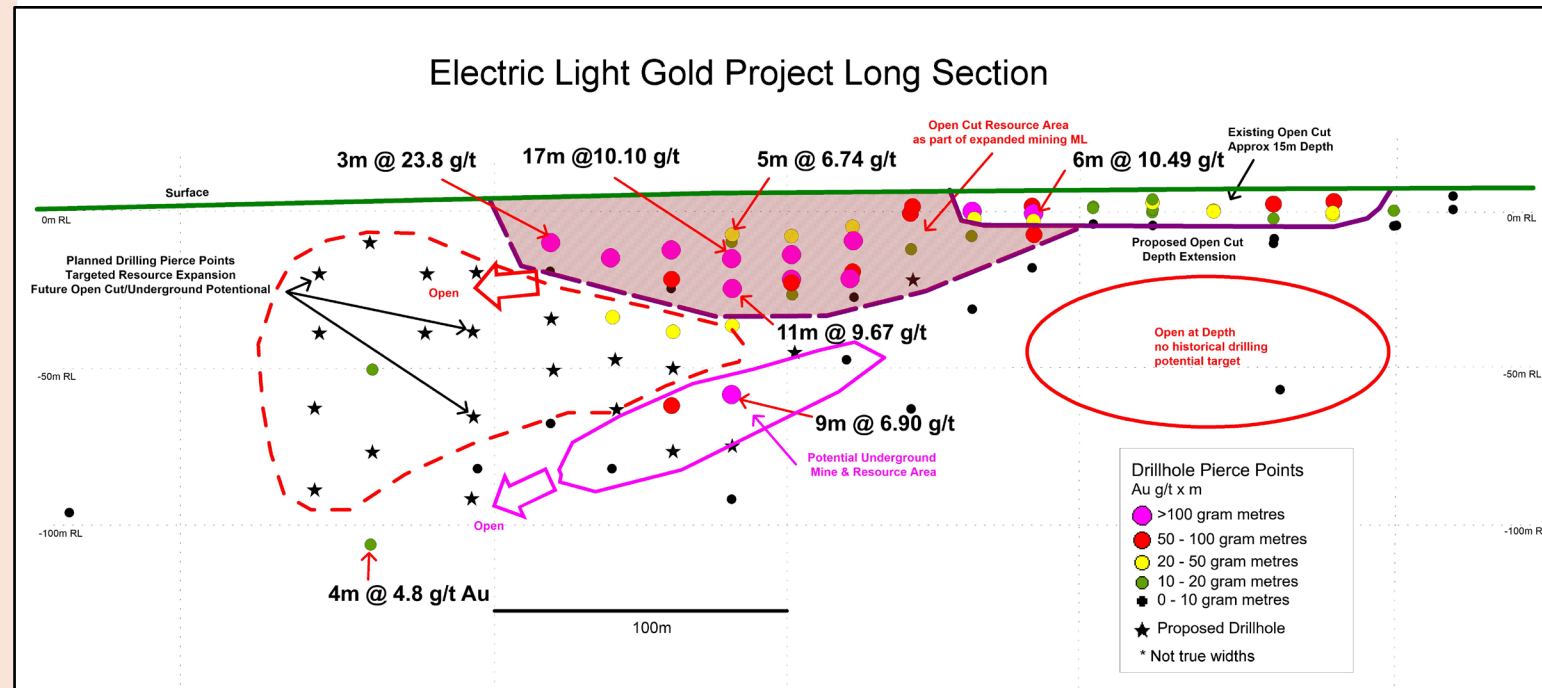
Electric Light Gold Project Long Section

Open Cut Resource Area
as part of expanded mining ML

Existing Open Cut
Approx 15m Depth

3m @ 23.8 g/t

17m @10.10 g/t

5m @ 6.74 g/t

6m @ 10.49 g/t

Surface

0m RL

0m RL

Proposed Open Cut
Depth Extension

Planned Drilling Pierce Points
Targeted Resource Expansion
Future Open Cut/Underground Potentional

Open

11m @ 9.67 g/t

Open at Depth
no historical drilling
potential target

-50m RL

-50m RL

9m @ 6.90 g/t

Potential Underground
Mine & Resource Area

Drillhole Pierce Points
Au g/t x m
>100 gram metres
50 - 100 gram metres
20 - 50 gram metres
10 - 20 gram metres
0 - 10 gram metres
Proposed Drillhole
* Not true widths

Open

-100m RL

-100m R

4m @ 4.8 g/t Au

100m